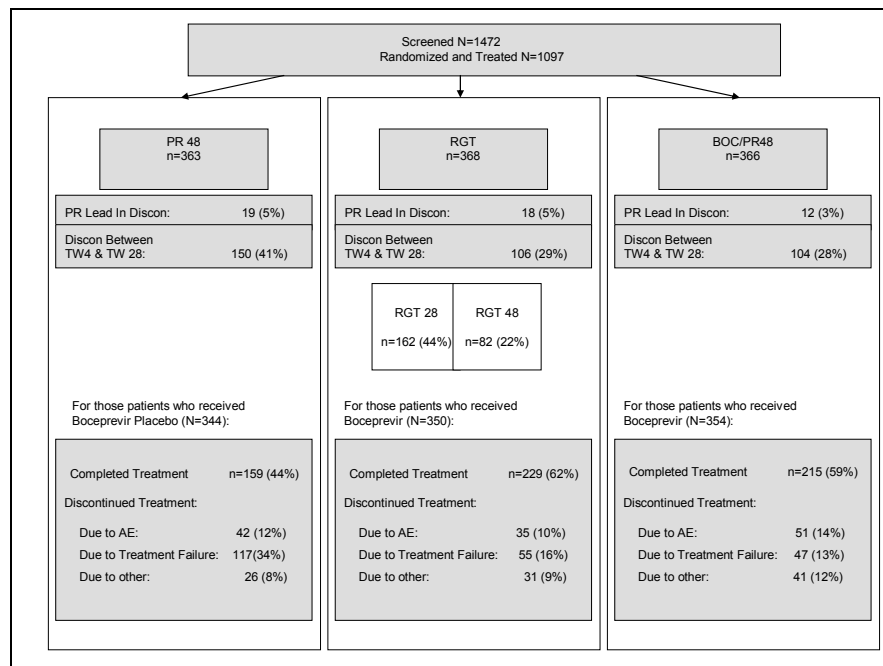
Screened N=1472
Randomized and Treated N=1097

PR 48
n=363

PR Lead In Discon: 19 (5%)

Discon Between
TW4 & TW 28: 150 (41%)

For those patients who received Boceprevir Placebo (N=344):

Completed Treatment n=159 (44%)

Discontinued Treatment:

Due to AE: 42 (12%)
Due to Treatment Failure: 117(34%)
Due to other: 26 (8%)

RGT
n=368

PR Lead In Discon: 18 (5%)

Discon Between
TW4 & TW 28: 106 (29%)

RGT 28
n=162 (44%)

RGT 48
n=82 (22%)

For those patients who received Boceprevir (N=350):

Completed Treatment n=229 (62%)

Discontinued Treatment:

Due to AE: 35 (10%)
Due to Treatment Failure: 55 (16%)
Due to other: 31 (9%)

BOC/PR48
n=366

PR Lead In Discon: 12 (3%)

Discon Between
TW4 & TW 28: 104 (28%)

For those patients who received Boceprevir (N=354):

Completed Treatment n=215 (59%)

Discontinued Treatment:

Due to AE: 51 (14%)
Due to Treatment Failure: 47 (13%)
Due to other: 41 (12%)